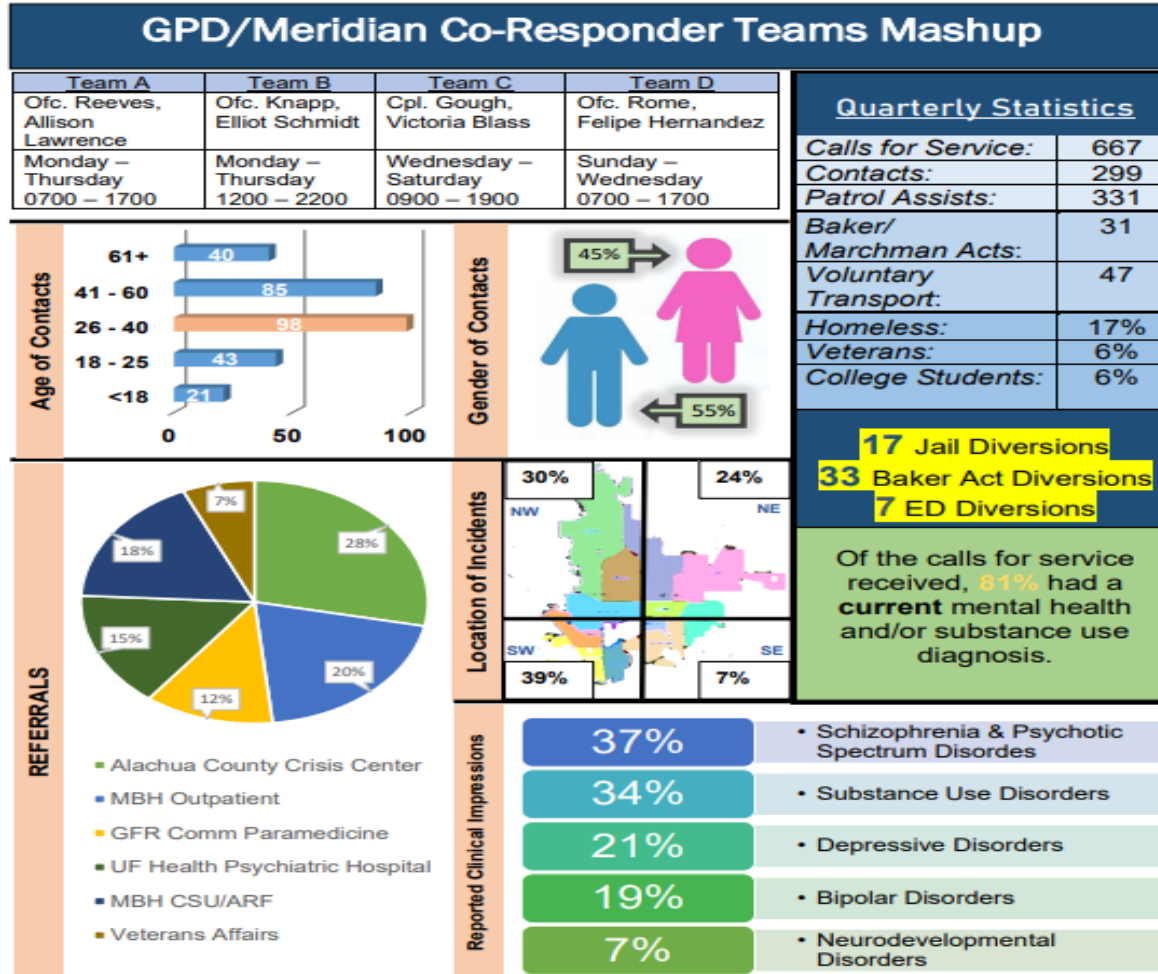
GPD/Meridian Co-Responder Teams Mashup

| Team A | Team B | Team C | Team D |
|---|---|---|---|
| Ofc. Reeves, Allison Lawrence | Ofc. Knapp, Elliot Schmidt | Cpl. Gough, Victoria Blass | Ofc. Rome, Felipe Hernandez |
| Monday – Thursday 0700 – 1700 | Monday – Thursday 1200 – 2200 | Wednesday – Saturday 0900 – 1900 | Sunday – Wednesday 0700 – 1700 |

Quarterly Statistics

| | |
|---|---|
| Calls for Service: | 667 |
| Contacts: | 299 |
| Patrol Assists: | 331 |
| Baker/ Marchman Acts: | 31 |
| Voluntary Transport: | 47 |
| Homeless: | 17% |
| Veterans: | 6% |
| College Students: | 6% |

Age of Contacts
61+ 40
41 - 60 85
26 - 40 98
18 - 25 43
<18 21
0 50 100

Gender of Contacts
45%
55%

17 Jail Diversions
33 Baker Act Diversions
7 ED Diversions

Of the calls for service received, 81% had a current mental health and/or substance use diagnosis.

REFERRALS
7%
18%
28%
15%
20%
12%
Alachua County Crisis Center
MBH Outpatient
GFR Comm Paramedicine
UF Health Psychiatric Hospital
MBH CSU/ARF
Veterans Affairs

Location of Incidents
30% NW
24% NE
SW 39%
SE 7%

Reported Clinical Impressions
37% • Schizophrenia & Psychotic Spectrum Disordes
34% • Substance Use Disorders
21% • Depressive Disorders
19% • Bipolar Disorders
7% • Neurodevelopmental Disorders